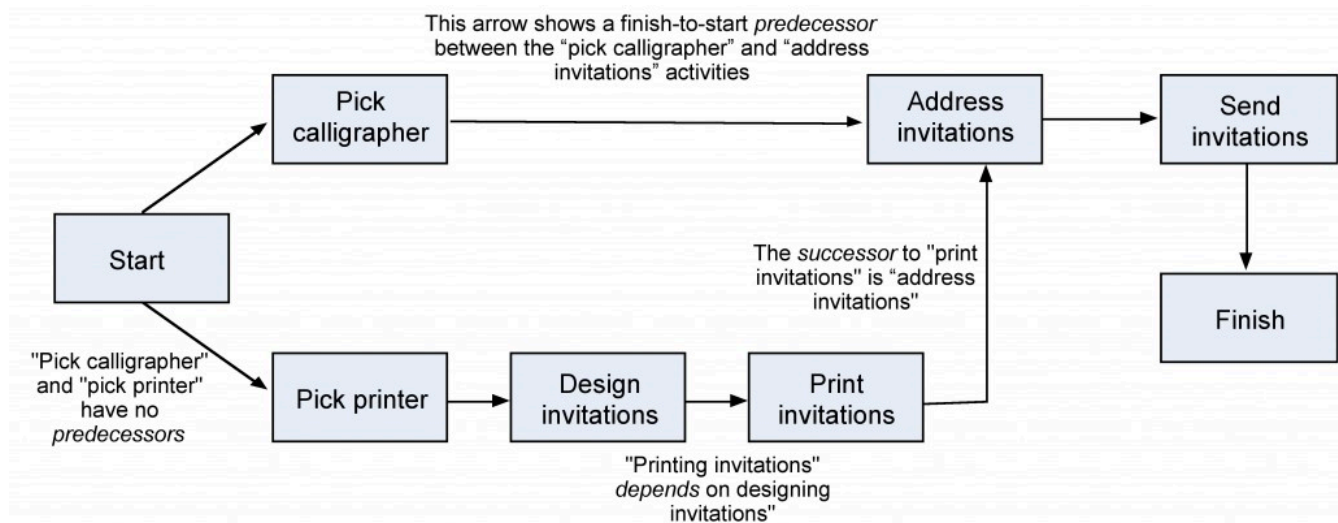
This arrow shows a finish-to-start *predecessor* between the “pick calligrapher” and “address invitations” activities

Pick calligrapher

Address invitations

Send invitations

Start

The *successor* to "print invitations" is “address invitations"

Finish

"Pick calligrapher" and "pick printer" have no *predecessors*

Pick printer

Design invitations

Print invitations

"Printing invitations" *depends* on designing invitations"